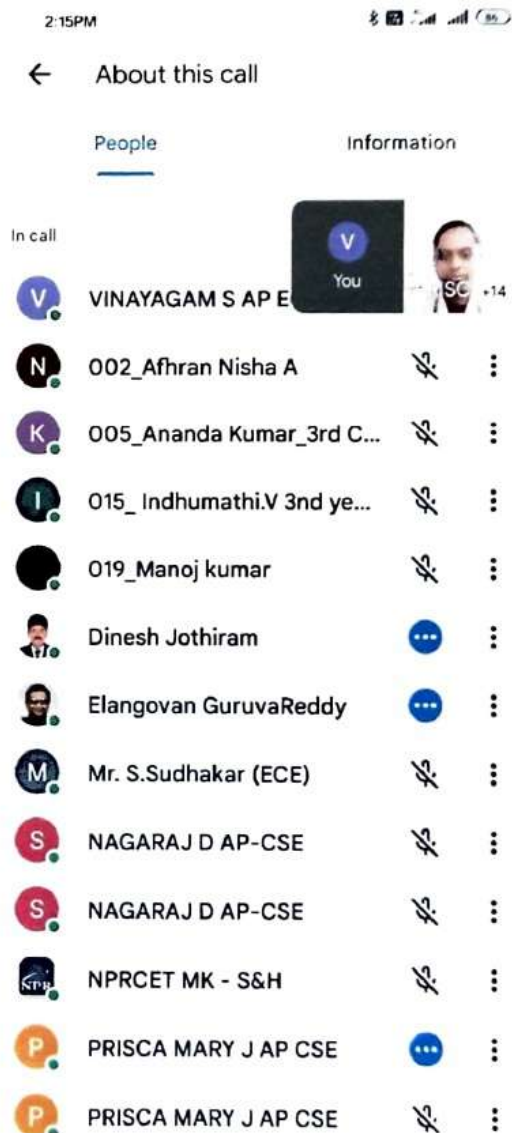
2:15PM

About this call

People

Information

In call

V
You

SC +14

V VINAYAGAM S AP E

N 002_Afhran Nisha A

K 005_Ananda Kumar_3rd C...

I 015_ Indhumathi.V 3nd ye...

019_Manoj kumar

Dinesh Jothiram

Elangovan GuruvaReddy

M Mr. S.Sudhakar (ECE)

S NAGARAJ D AP-CSE

S NAGARAJ D AP-CSE

NPRCET MK - S&H

P PRISCA MARY J AP CSE

P PRISCA MARY J AP CSE